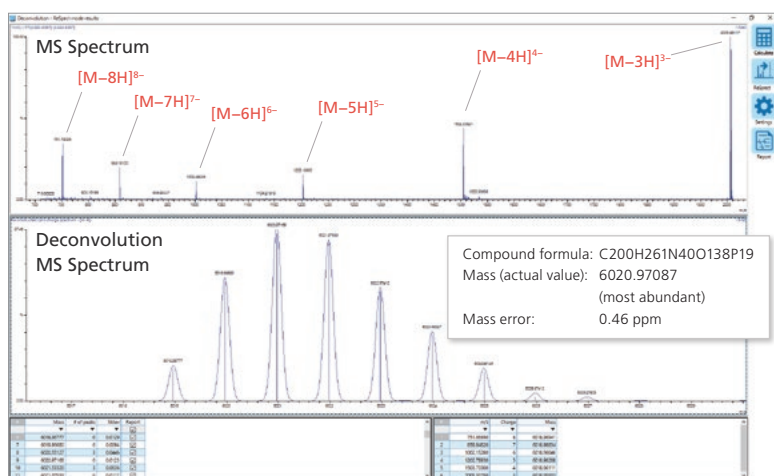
Deconvolution - ReSpect mode results

MS Spectrum

[M−8H]$^{8-}$

[M−7H]$^{7-}$

[M−6H]$^{6-}$

[M−5H]$^{5-}$

[M−4H]$^{4-}$

[M−3H]$^{3-}$

Calculate

ReSpect

Settings

Report

Deconvolution
MS Spectrum

Compound formula: C200H261N40O138P19
Mass (actual value): 6020.97087
(most abundant)
Mass error: 0.46 ppm

| | Mass | # of peaks | Score | Report |
|---|---|---|---|---|
| 1 | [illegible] | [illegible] | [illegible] | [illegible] |
| 2 | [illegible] | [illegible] | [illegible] | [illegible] |
| 3 | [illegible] | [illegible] | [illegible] | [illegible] |
| 4 | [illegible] | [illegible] | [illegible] | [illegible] |
| 5 | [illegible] | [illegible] | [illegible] | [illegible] |

| | m/z | Charge | Mass |
|---|---|---|---|
| 1 | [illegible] | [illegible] | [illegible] |
| 2 | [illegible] | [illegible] | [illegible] |
| 3 | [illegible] | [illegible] | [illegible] |
| 4 | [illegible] | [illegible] | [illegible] |
| 5 | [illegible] | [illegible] | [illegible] |